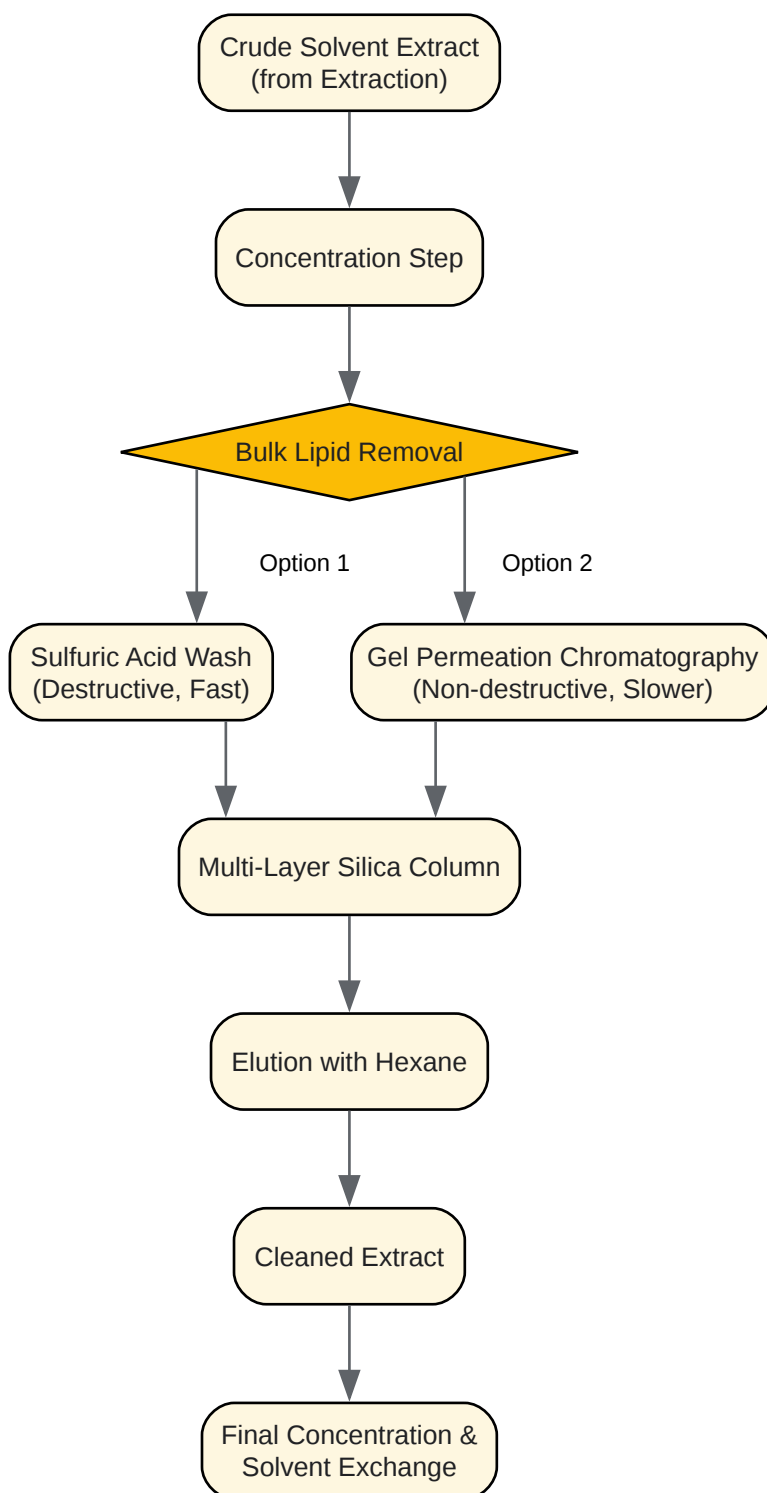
Crude Solvent Extract
(from Extraction)

Concentration Step

Bulk Lipid Removal

Option 1

Option 2

Sulfuric Acid Wash
(Destructive, Fast)

Gel Permeation Chromatography
(Non-destructive, Slower)

Multi-Layer Silica Column

Elution with Hexane

Cleaned Extract

Final Concentration &
Solvent Exchange